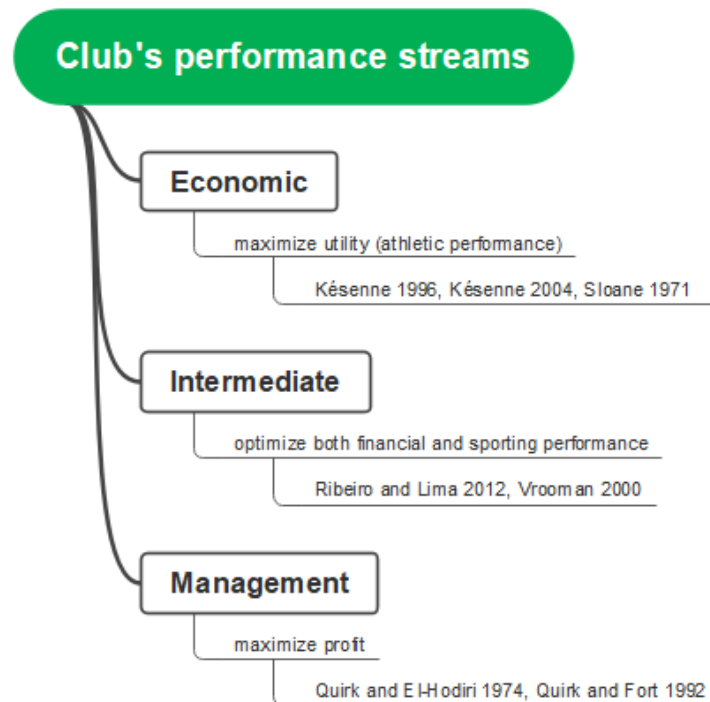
Club's performance streams

Economic

maximize utility (athletic performance)

Késenne 1996, Késenne 2004, Sloane 1971

Intermediate

optimize both financial and sporting performance

Ribeiro and Lima 2012, Vrooman 2000

Management

maximize profit

Quirk and El-Hodiri 1974, Quirk and Fort 1992